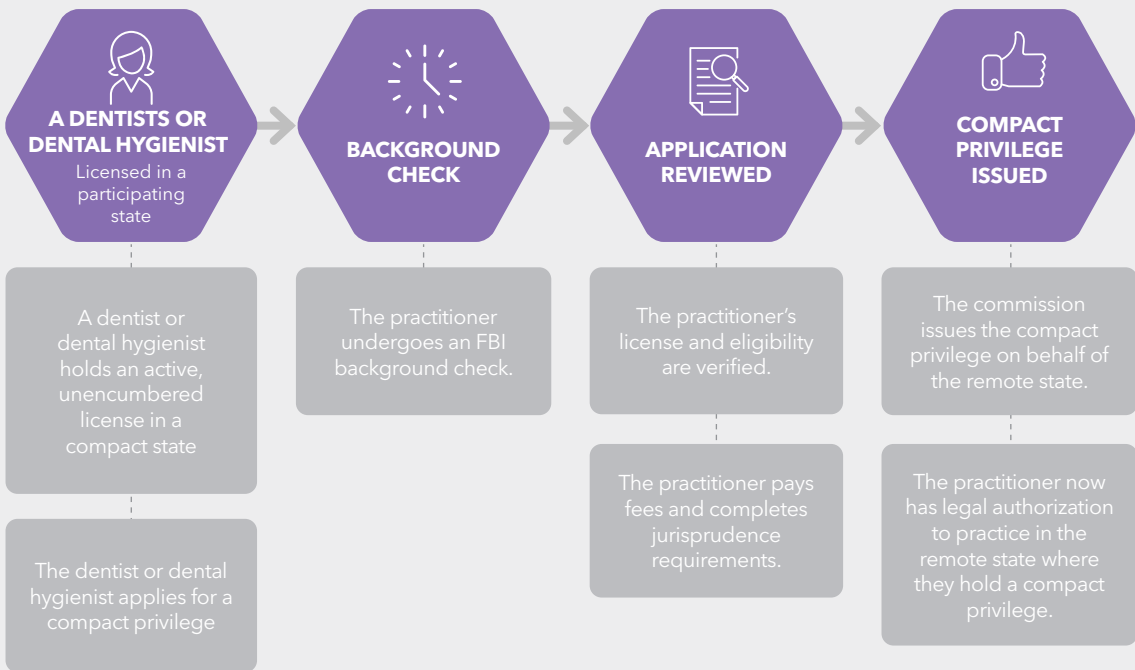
A DENTISTS OR DENTAL HYGIENIST
Licensed in a participating state

A dentist or dental hygienist holds an active, unencumbered license in a compact state

The dentist or dental hygienist applies for a compact privilege

BACKGROUND CHECK

The practitioner undergoes an FBI background check.

APPLICATION REVIEWED

The practitioner's license and eligibility are verified.

The practitioner pays fees and completes jurisprudence requirements.

COMPACT PRIVILEGE ISSUED

The commission issues the compact privilege on behalf of the remote state.

The practitioner now has legal authorization to practice in the remote state where they hold a compact privilege.